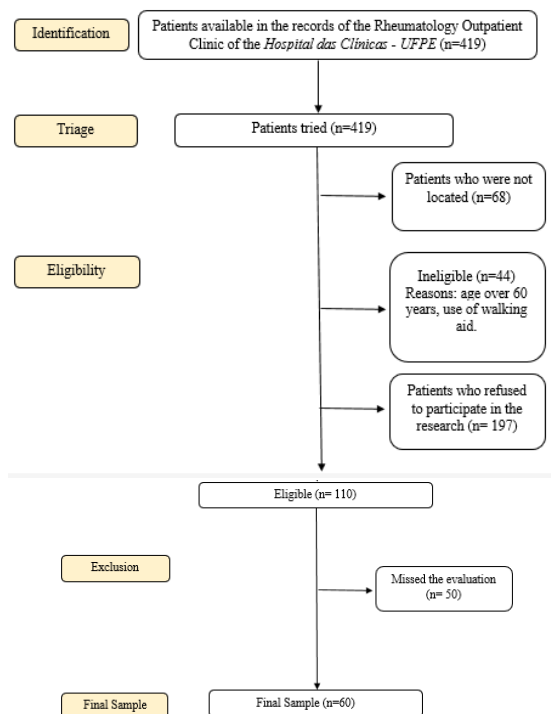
Identification

Patients available in the records of the Rheumatology Outpatient Clinic of the *Hospital das Clínicas - UFPE* (n=419)

Triage

Patients tried (n=419)

Patients who were not located (n=68)

Eligibility

Ineligible (n=44) Reasons: age over 60 years, use of walking aid.

Patients who refused to participate in the research (n= 197)

Eligible (n= 110)

Exclusion

Missed the evaluation (n= 50)

Final Sample

Final Sample (n=60)